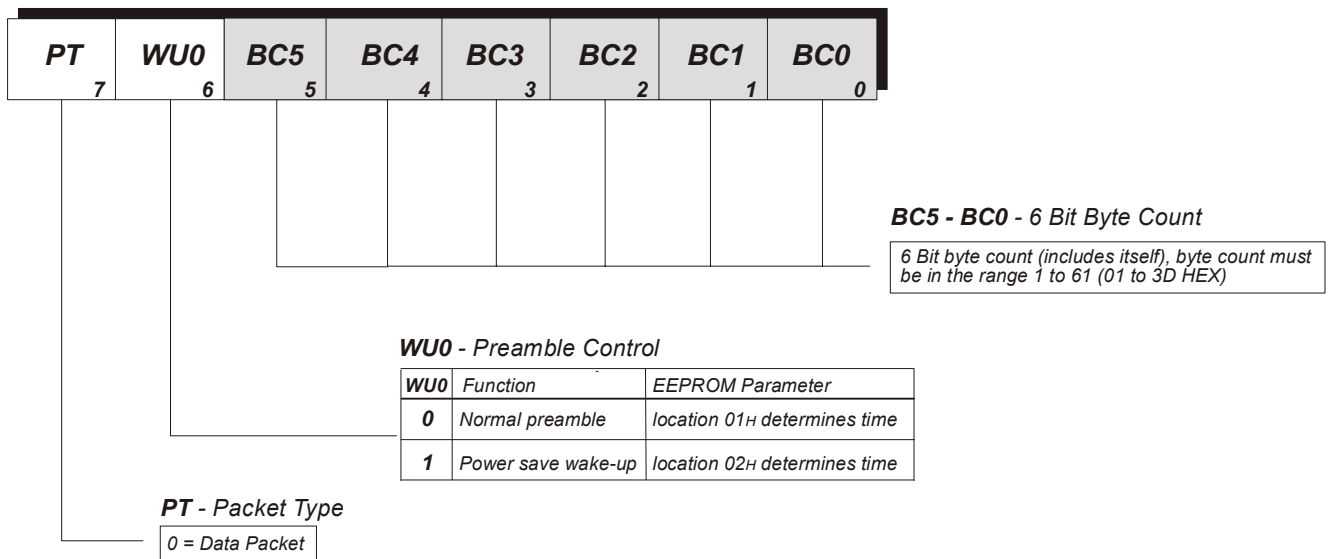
| PT 7 | WU0 6 | BC5 5 | BC4 4 | BC3 3 | BC2 2 | BC1 1 | BC0 0 |
|---|---|---|---|---|---|---|---|

BC5 - BC0 - 6 Bit Byte Count

6 Bit byte count (includes itself), byte count must be in the range 1 to 61 (01 to 3D HEX)

WU0 - Preamble Control

| WU0 | Function | EEPROM Parameter |
|---|---|---|
| 0 | Normal preamble | location $01_H$ determines time |
| 1 | Power save wake-up | location $02_H$ determines time |

PT - Packet Type

0 = Data Packet